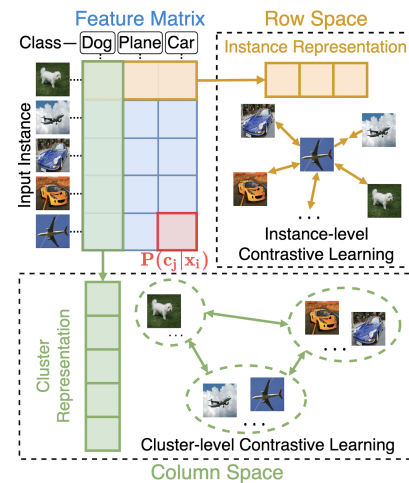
Feature Matrix

Row Space

Class — Dog Plane Car

Instance Representation

Input Instance

. . .

Instance-level Contrastive Learning

$\mathbf{P(c_j|x_i)}$

Cluster Representation

. . .

. . .

Cluster-level Contrastive Learning

Column Space